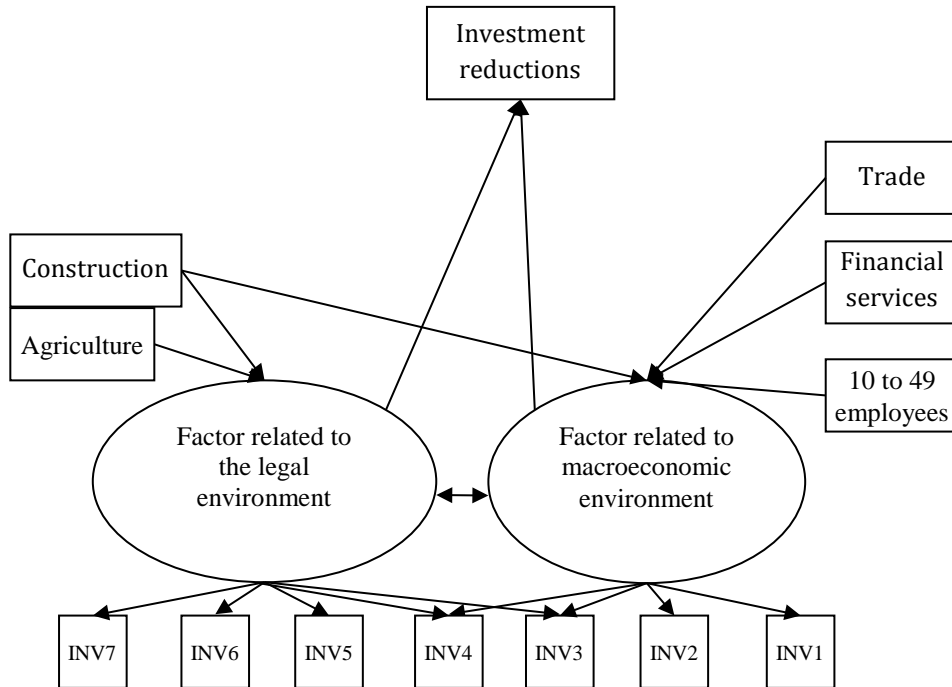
Investment reductions

Trade

Construction

Financial services

Agriculture

10 to 49 employees

Factor related to the legal environment

Factor related to macroeconomic environment

INV7

INV6

INV5

INV4

INV3

INV2

INV1